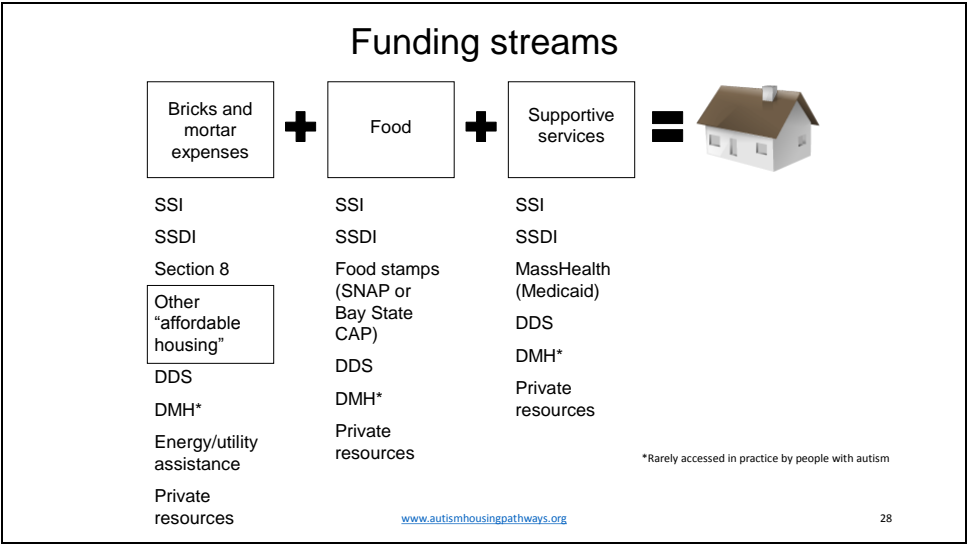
Funding streams

Bricks and mortar expenses

Food

Supportive services

SSI

SSDI

Section 8

Other "affordable housing"

DDS

DMH*

Energy/utility assistance

Private resources

SSI

SSDI

Food stamps (SNAP or Bay State CAP)

DDS

DMH*

Private resources

SSI

SSDI

MassHealth (Medicaid)

DDS

DMH*

Private resources

*Rarely accessed in practice by people with autism

www.autismhousingpathways.org

28